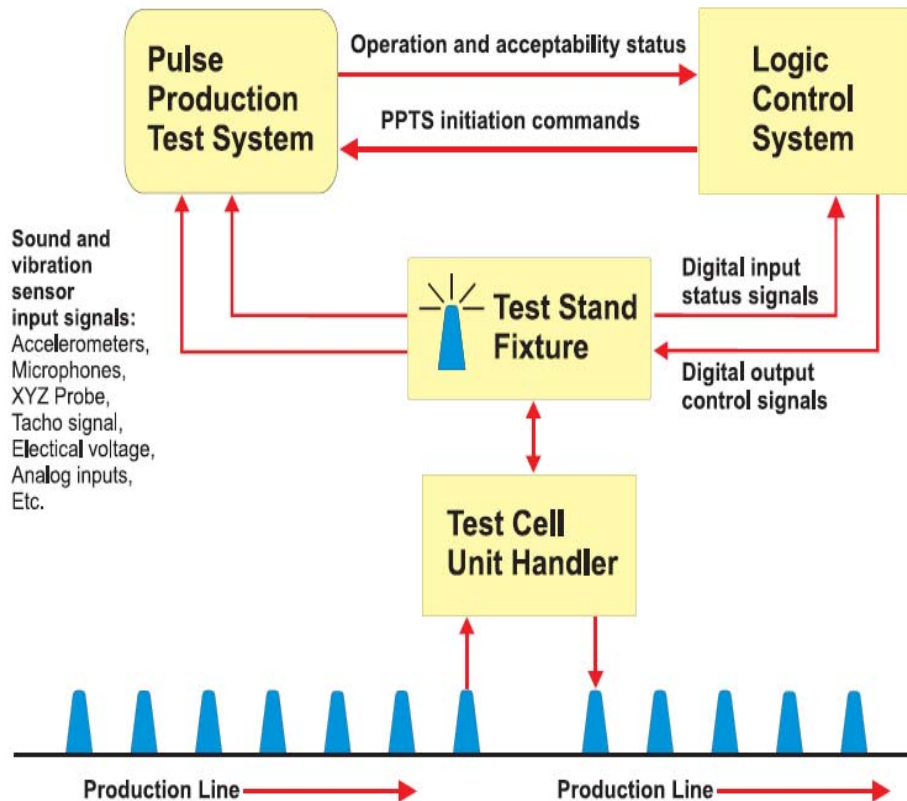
Pulse Production Test System

Operation and acceptability status

PPTS initiation commands

Logic Control System

Sound and vibration sensor input signals:
Accelerometers,
Microphones,
XYZ Probe,
Tacho signal,
Electical voltage,
Analog inputs,
Etc.

Test Stand Fixture

Digital input status signals

Digital output control signals

Test Cell Unit Handler

Production Line

Production Line